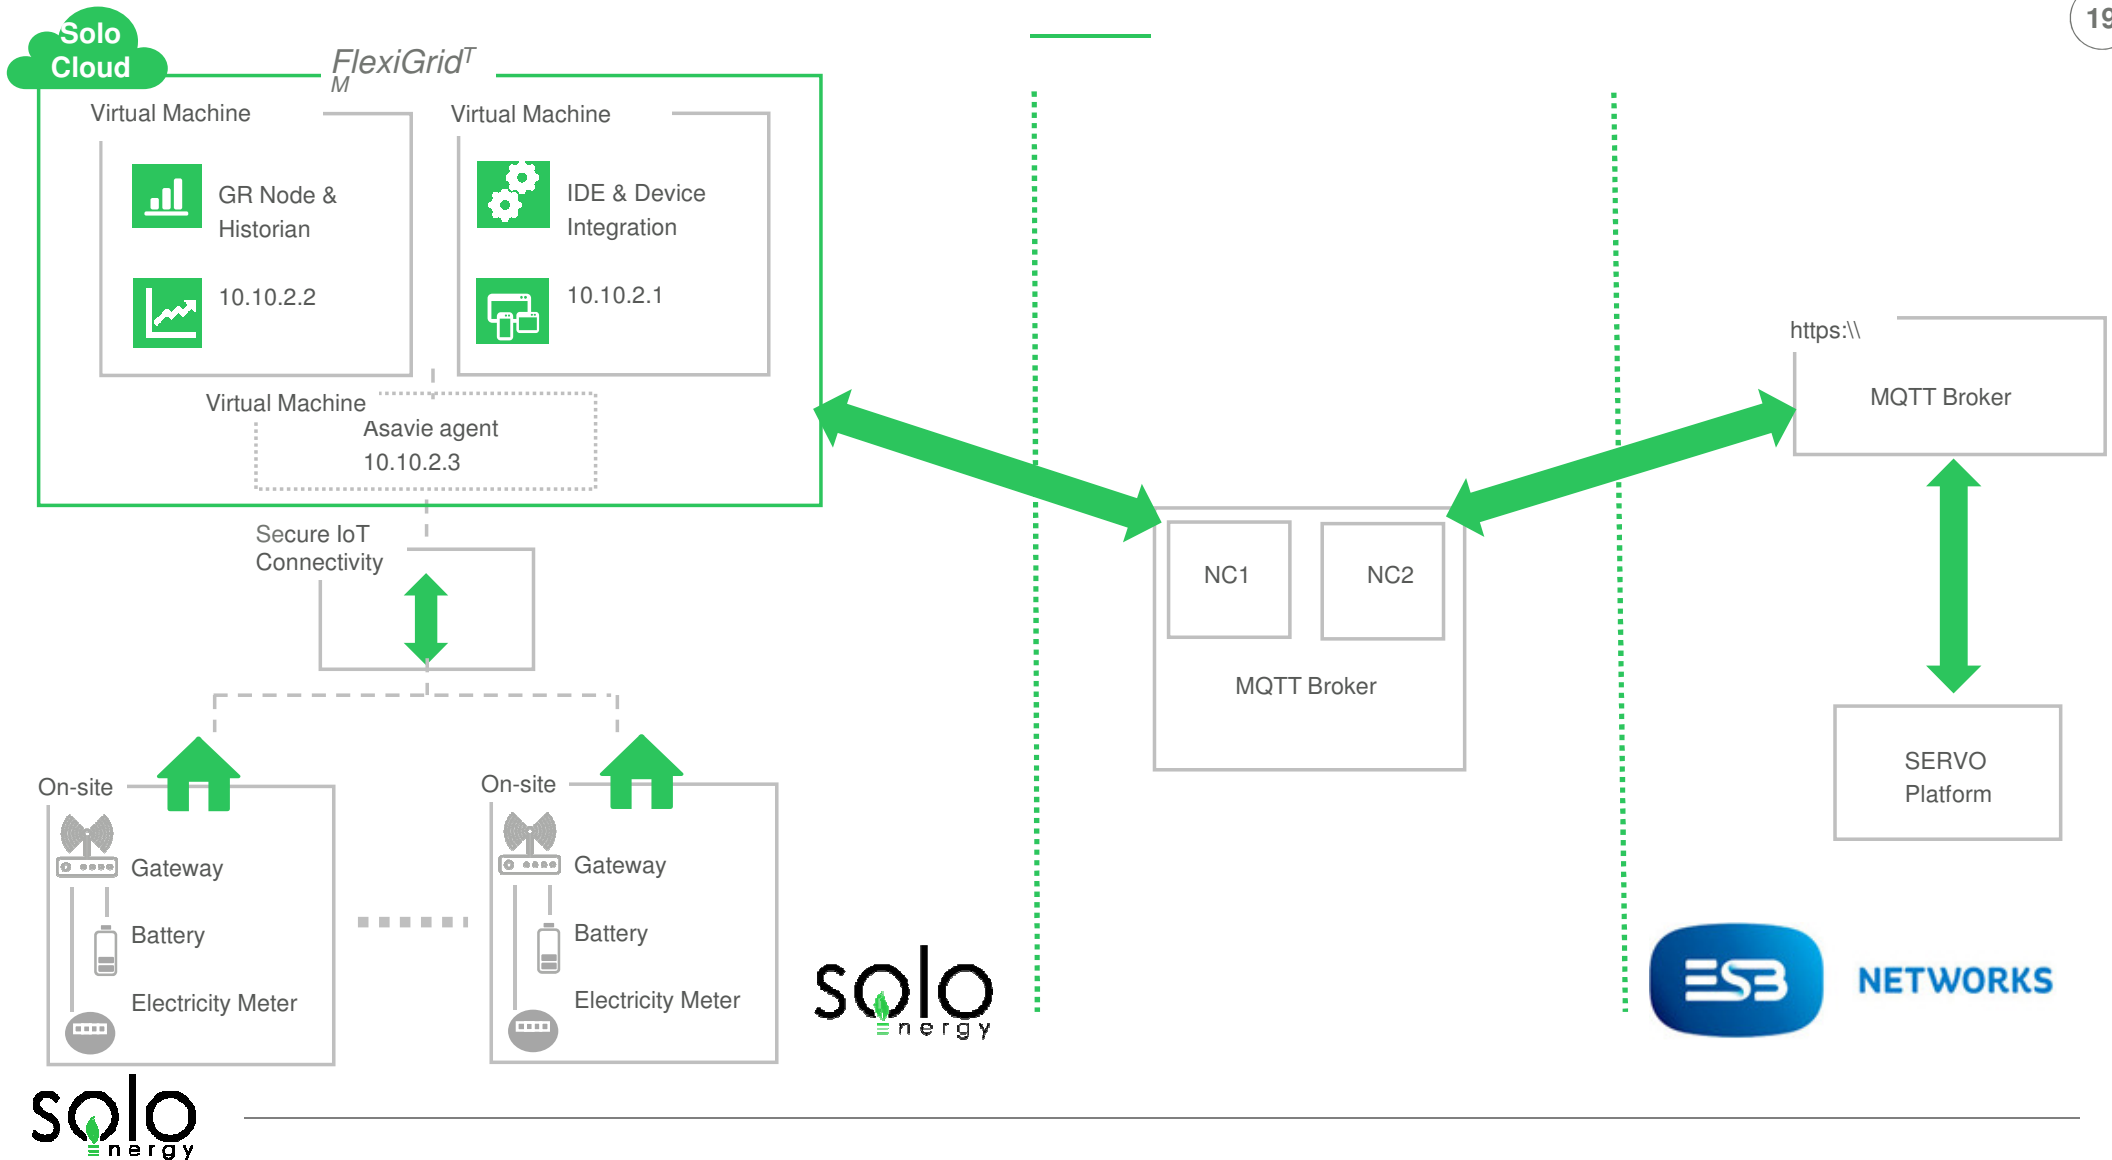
19

Solo Cloud

FlexiGrid$^{TM}$

Virtual Machine

GR Node & Historian

10.10.2.2

Virtual Machine

IDE & Device Integration

10.10.2.1

Virtual Machine

Asavie agent

10.10.2.3

Secure IoT Connectivity

On-site

Gateway

Battery

Electricity Meter

On-site

Gateway

Battery

Electricity Meter

solo energy

NC1

NC2

MQTT Broker

https:\\

MQTT Broker

SERVO Platform

ESB NETWORKS

solo energy